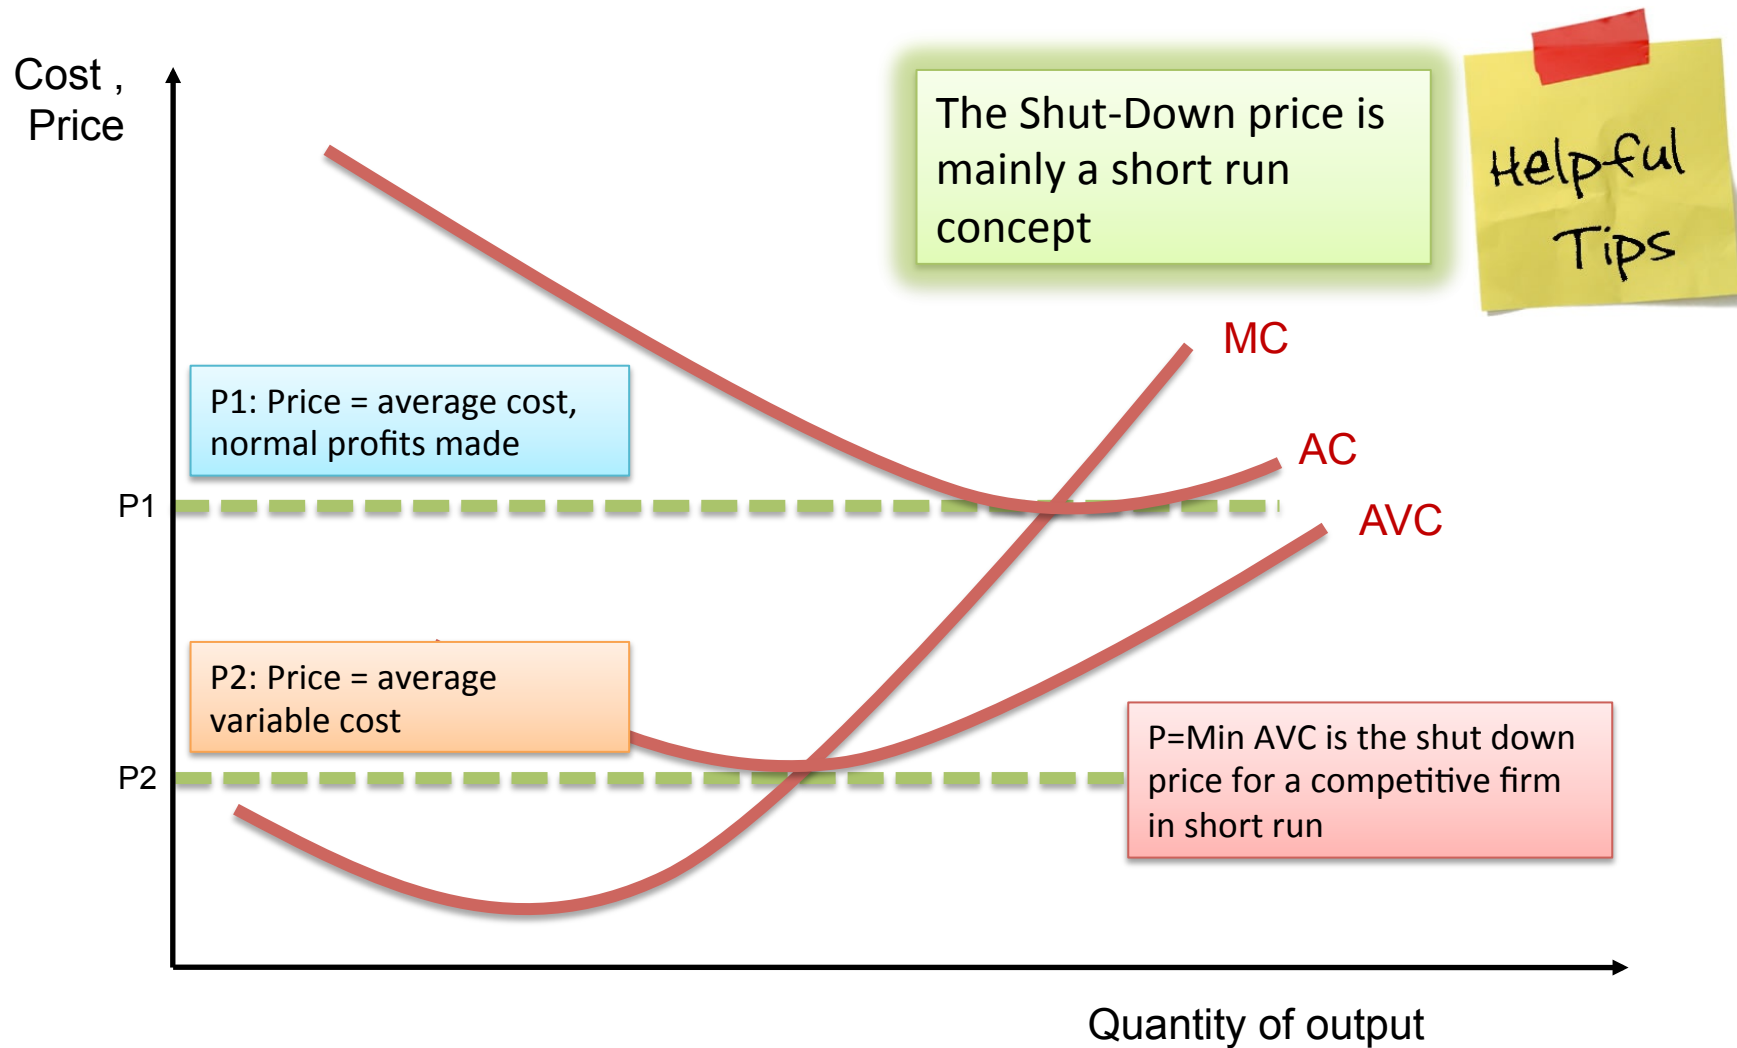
Cost , Price

The Shut-Down price is mainly a short run concept

Helpful Tips

MC

AC

AVC

P1: Price = average cost, normal profits made

P1

P2: Price = average variable cost

P2

P=Min AVC is the shut down price for a competitive firm in short run

Quantity of output